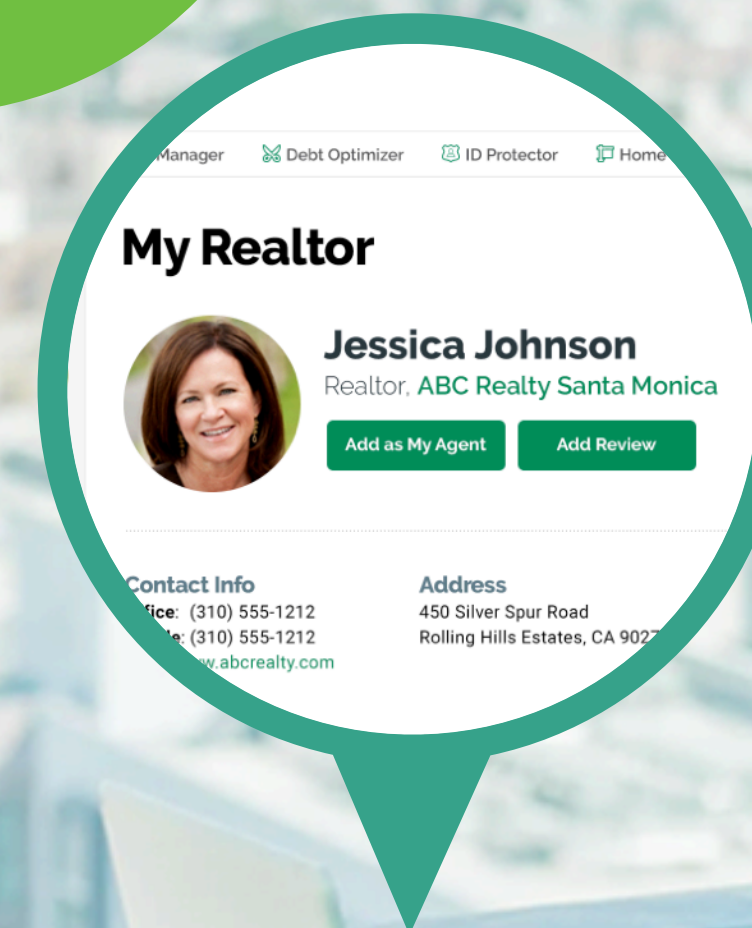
Manager Debt Optimizer ID Protector Home

My Realtor

Jessica Johnson
Realtor, ABC Realty Santa Monica

Add as My Agent
Add Review

Contact Info
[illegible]fice: (310) 555-1212
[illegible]e: (310) 555-1212
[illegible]w.abcrealty.com

Address
450 Silver Spur Road
Rolling Hills Estates, CA 902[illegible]